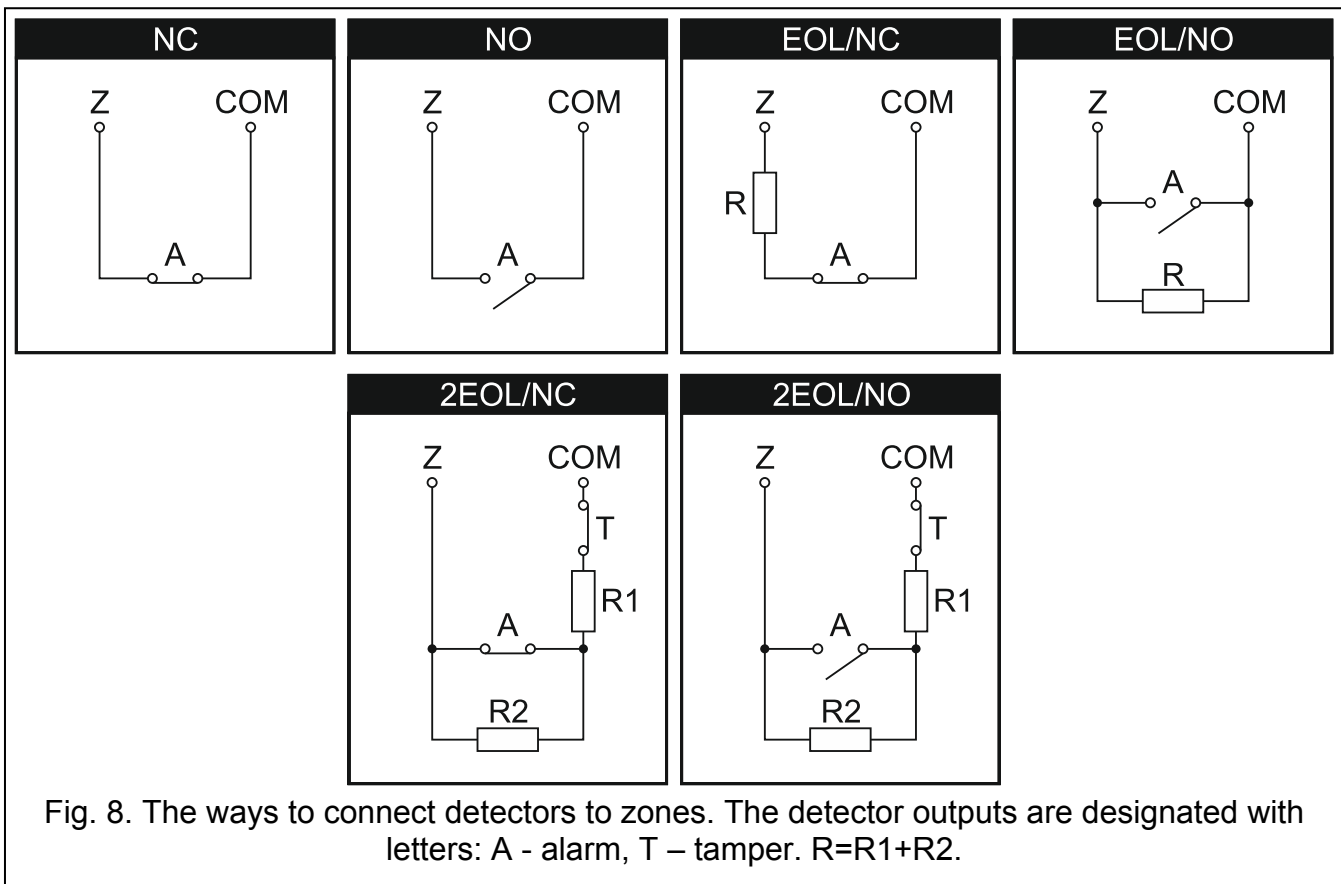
NC
Z COM
A

NO
Z COM
A

EOL/NC
Z COM
R
A

EOL/NO
Z COM
A
R

2EOL/NC
Z COM
T
R1
A
R2

2EOL/NO
Z COM
T
R1
A
R2

Fig. 8. The ways to connect detectors to zones. The detector outputs are designated with letters: A - alarm, T – tamper. R=R1+R2.